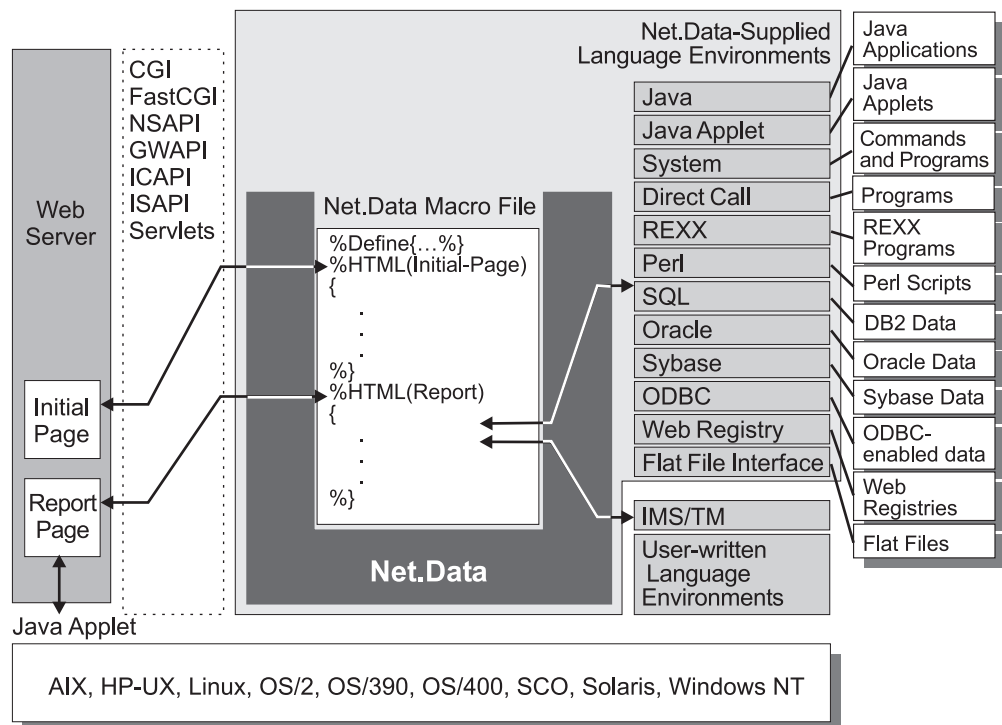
Web Server

Initial Page

Report Page

Java Applet

CGI
FastCGI
NSAPI
GWAPI
ICAPI
ISAPI
Servlets

Net.Data Macro File

%Define{...%}
%HTML(Initial-Page)
{
.
.
.
%}
%HTML(Report)
{
.
.
.
%}

Net.Data

Net.Data-Supplied Language Environments

Java
Java Applet
System
Direct Call
REXX
Perl
SQL
Oracle
Sybase
ODBC
Web Registry
Flat File Interface
IMS/TM
User-written Language Environments

Java Applications
Java Applets
Commands and Programs
Programs
REXX Programs
Perl Scripts
DB2 Data
Oracle Data
Sybase Data
ODBC-enabled data
Web Registries
Flat Files

AIX, HP-UX, Linux, OS/2, OS/390, OS/400, SCO, Solaris, Windows NT